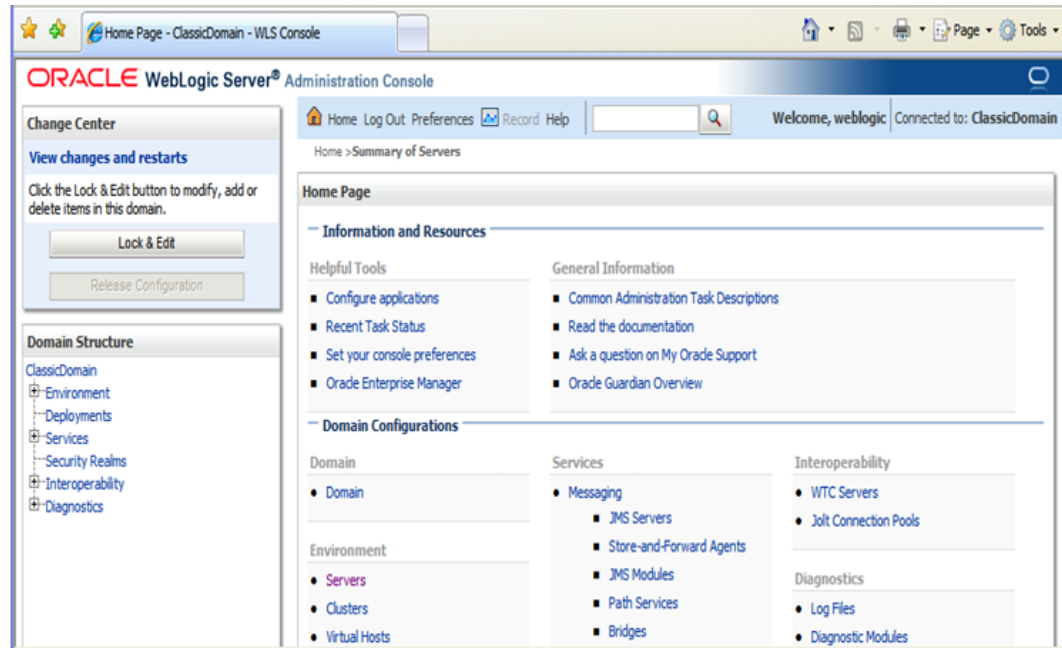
Home Page - ClassicDomain - WLS Console

Page ▾ Tools ▾

ORACLE WebLogic Server® Administration Console

Change Center

View changes and restarts

Click the Lock & Edit button to modify, add or delete items in this domain.

Lock & Edit

Release Configuration

Domain Structure

ClassicDomain
Environment
Deployments
Services
Security Realms
Interoperability
Diagnostics

Home Log Out Preferences Record Help

Welcome, weblogic Connected to: ClassicDomain

Home >Summary of Servers

Home Page

Information and Resources

Helpful Tools

- Configure applications
- Recent Task Status
- Set your console preferences
- Oracle Enterprise Manager

General Information

- Common Administration Task Descriptions
- Read the documentation
- Ask a question on My Oracle Support
- Oracle Guardian Overview

Domain Configurations

Domain

- Domain

Environment

- Servers
- Clusters
- Virtual Hosts

Services

- Messaging
  - JMS Servers
  - Store-and-Forward Agents
  - JMS Modules
  - Path Services
  - Bridges

Interoperability

- WTC Servers
- Jolt Connection Pools

Diagnostics

- Log Files
- Diagnostic Modules